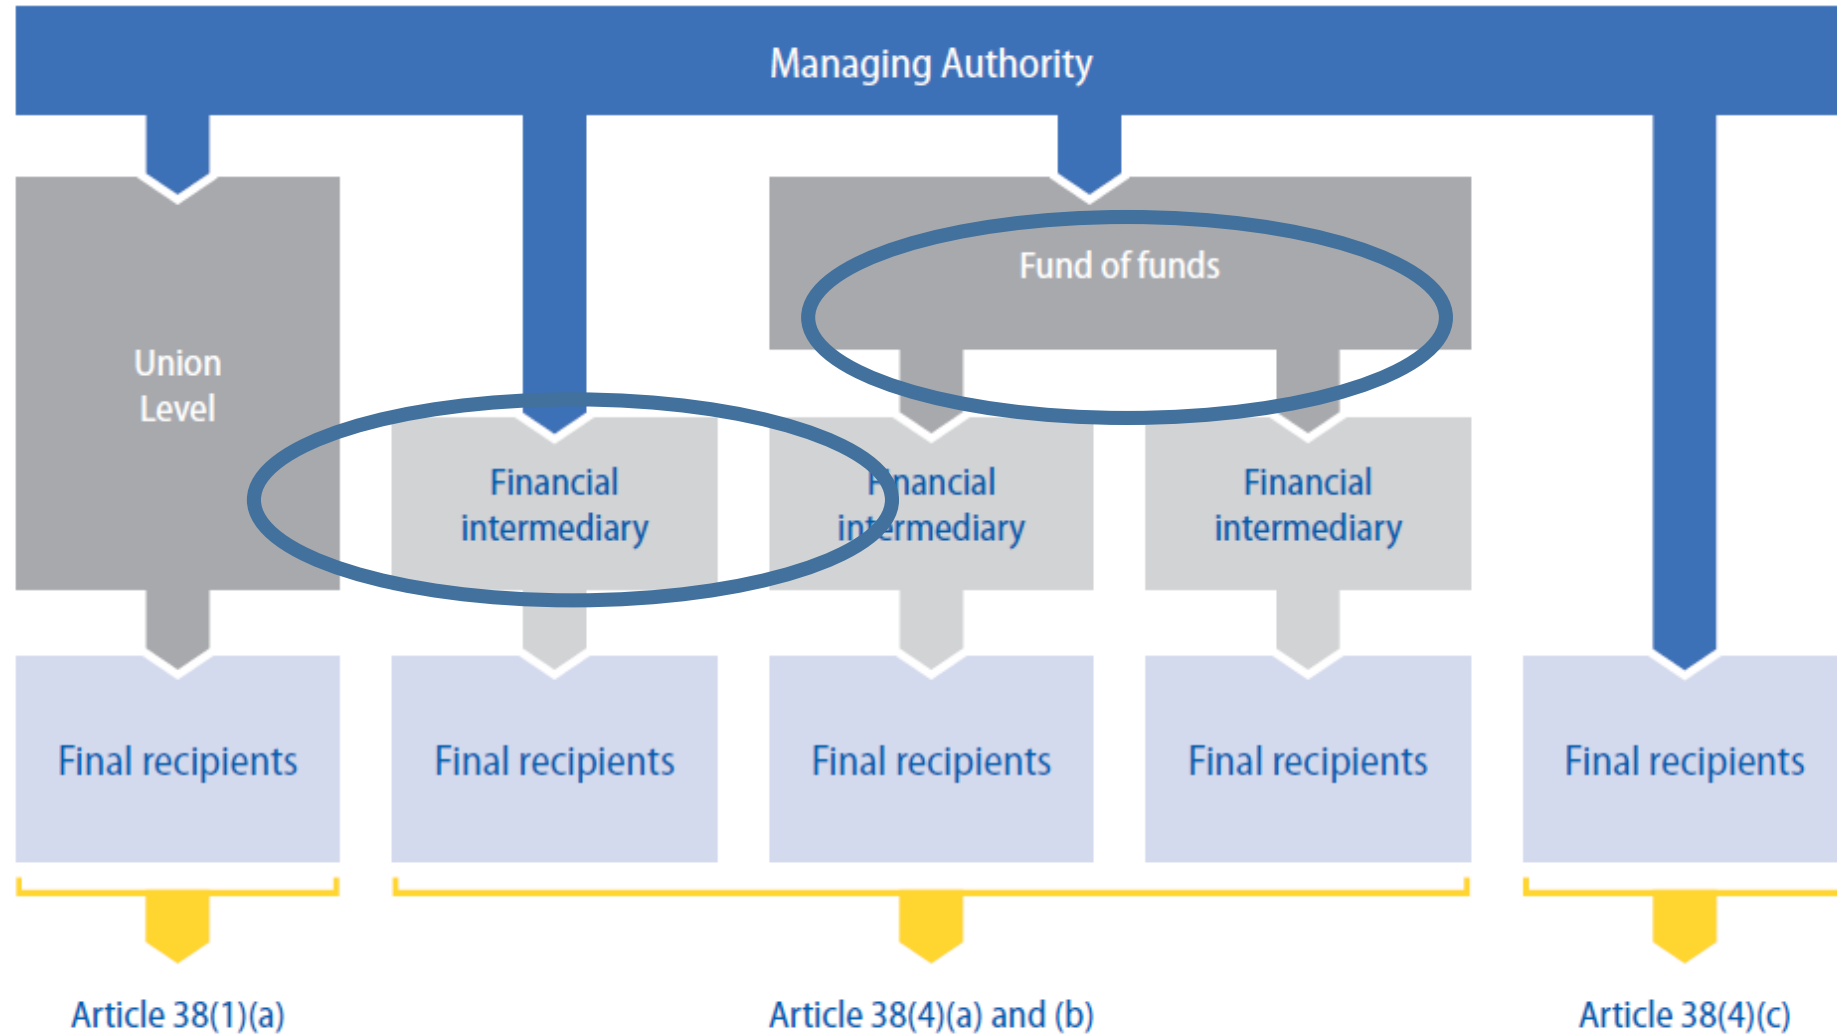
Managing Authority

Union Level

Fund of funds

Financial intermediary

F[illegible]nancial in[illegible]ermediary

Financial intermediary

Final recipients

Final recipients

Final recipients

Final recipients

Final recipients

Article 38(1)(a)

Article 38(4)(a) and (b)

Article 38(4)(c)